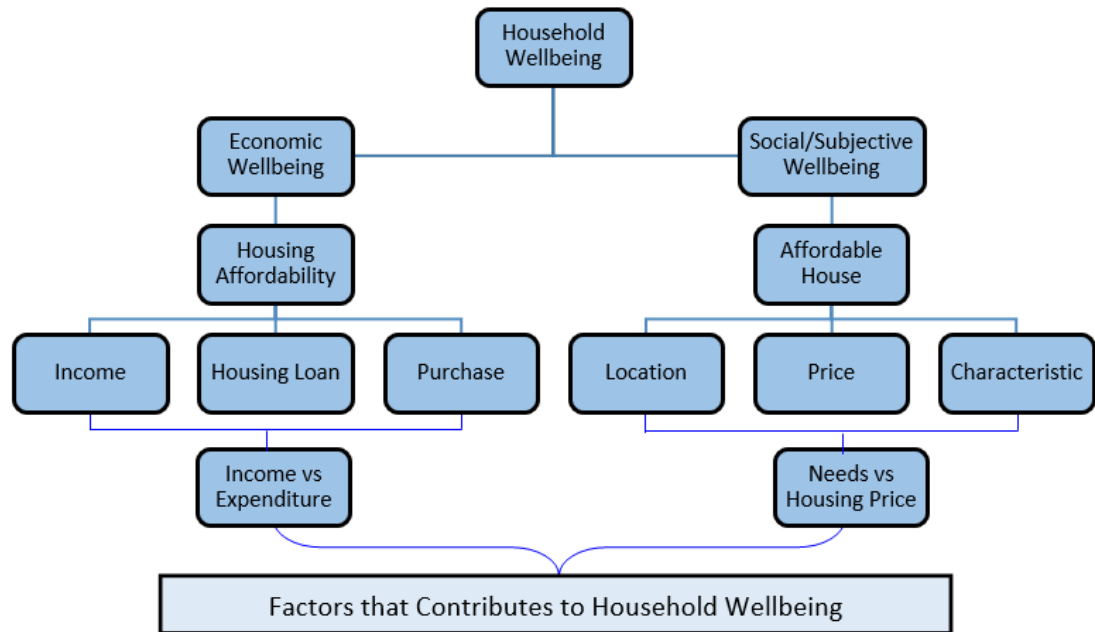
Household Wellbeing

Economic Wellbeing

Social/Subjective Wellbeing

Housing Affordability

Affordable House

Income

Housing Loan

Purchase

Location

Price

Characteristic

Income vs Expenditure

Needs vs Housing Price

Factors that Contributes to Household Wellbeing